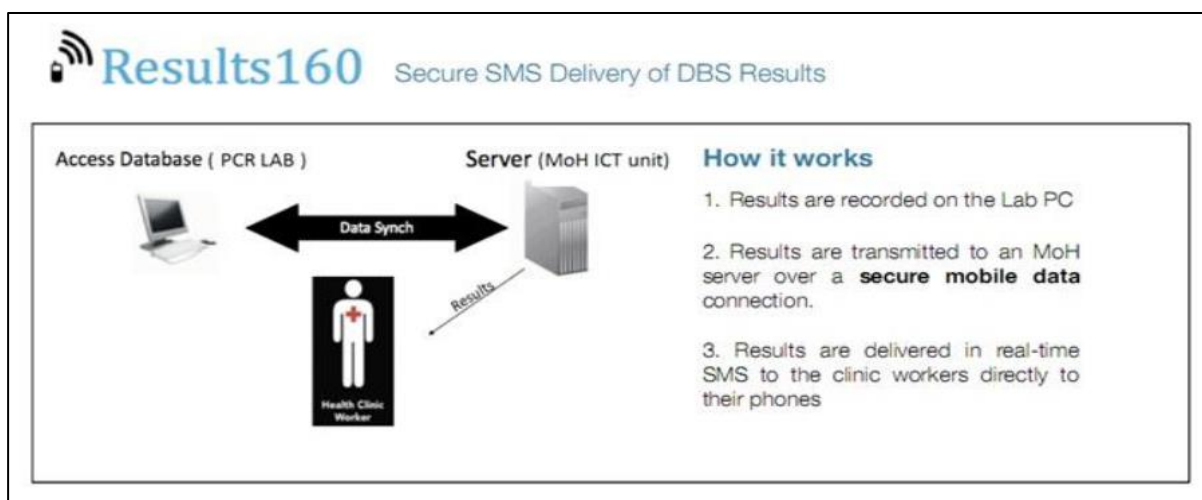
Results160 Secure SMS Delivery of DBS Results

Access Database ( PCR LAB )

Server (MoH ICT unit)

Data Synch

Results

Health Clinic Worker

How it works

1. Results are recorded on the Lab PC

2. Results are transmitted to an MoH server over a **secure mobile data** connection.

3. Results are delivered in real-time SMS to the clinic workers directly to their phones